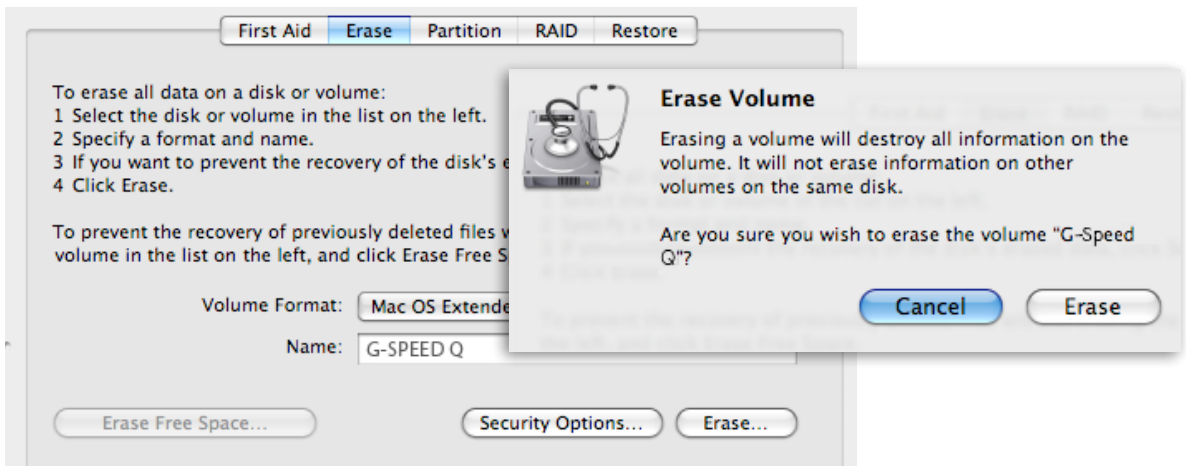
First Aid | Erase | Partition | RAID | Restore

To erase all data on a disk or volume:
1 Select the disk or volume in the list on the left.
2 Specify a format and name.
3 If you want to prevent the recovery of the disk's e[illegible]
4 Click Erase.

To prevent the recovery of previously deleted files w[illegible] volume in the list on the left, and click Erase Free S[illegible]

Volume Format: Mac OS Extende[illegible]

Name: G-SPEED Q

Erase Free Space...

Security Options...

Erase...

Erase Volume

Erasing a volume will destroy all information on the volume. It will not erase information on other volumes on the same disk.

Are you sure you wish to erase the volume "G-Speed Q"?

Cancel

Erase